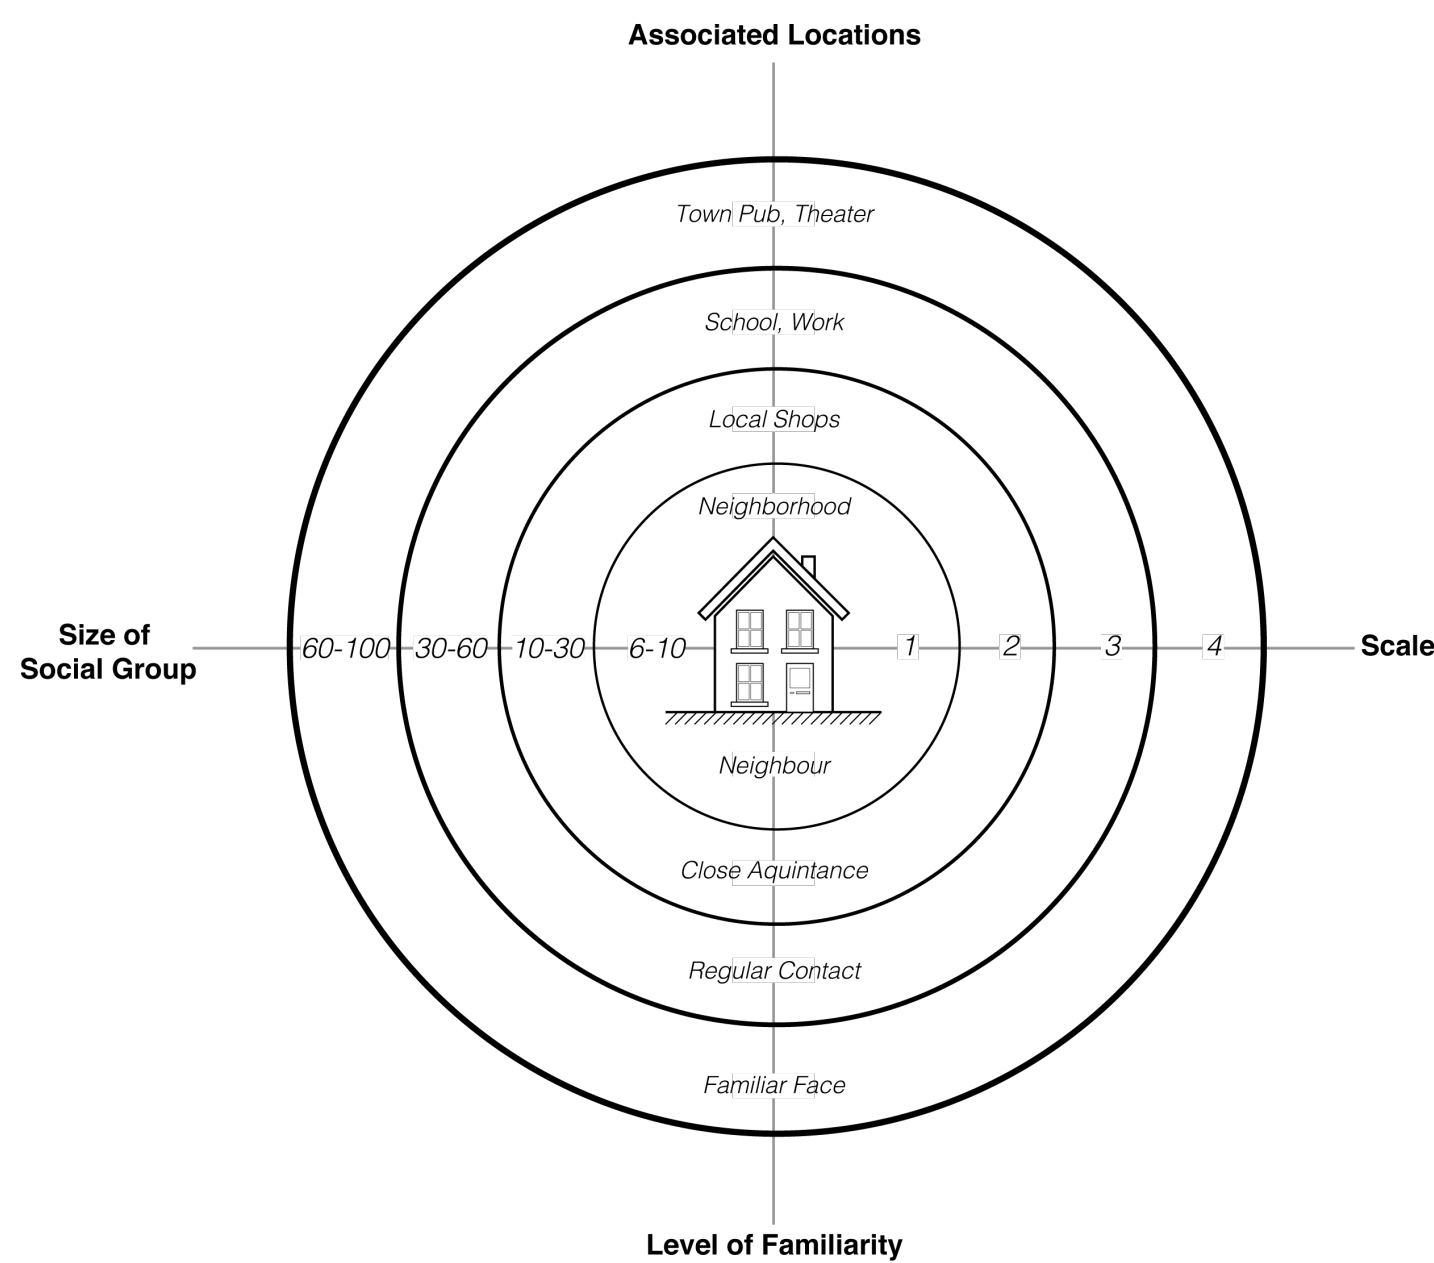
Associated Locations

Town Pub, Theater

School, Work

Local Shops

Neighborhood

Size of Social Group

60-100 30-60 10-30 6-10

1 2 3 4

Scale

Neighbour

Close Aquintance

Regular Contact

Familiar Face

Level of Familiarity